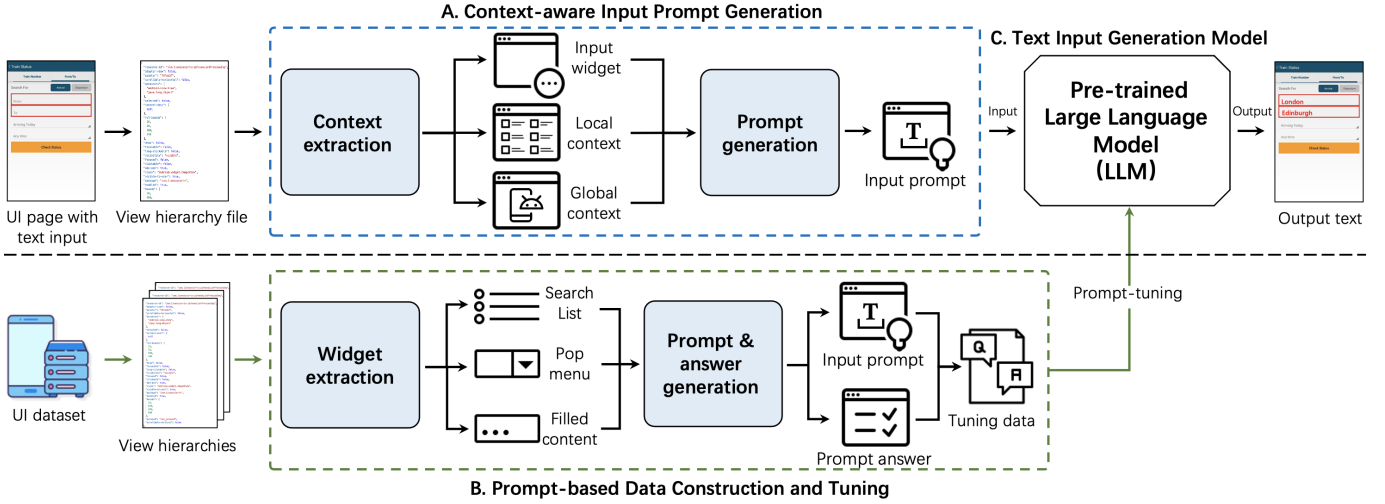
A. Context-aware Input Prompt Generation

C. Text Input Generation Model

Train Status
Train Number
From/To
Search For
Arriving Today
Any Date
Check Status

UI page with text input

View hierarchy file

Context extraction

Input widget

Local context

Global context

Prompt generation

Input prompt

Input

Pre-trained Large Language Model (LLM)

Output

Train Status
Train Number
From/To
Search For
London
Edinburgh
Arriving Today
Check Status

Output text

Prompt-tuning

UI dataset

View hierarchies

Widget extraction

Search List

Pop menu

Filled content

Prompt & answer generation

Input prompt

Prompt answer

Q

A

Tuning data

B. Prompt-based Data Construction and Tuning